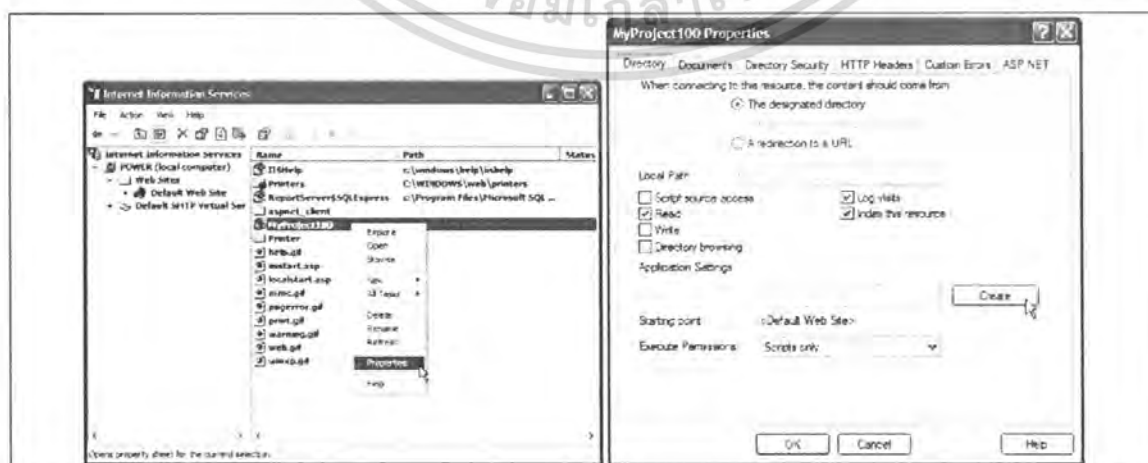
Internet Information Services

File Action View Help

| Name | Path | Status |
|---|---|---|
| IISHelp | c:\windows\help\iishelp | |
| Printers | C:\WINDOWS\web\printers | |
| ReportServer$SQLExpress | c:\Program Files\Microsoft SQL ... | |
| aspnet_client | | |
| MyProject100 | | |
| Printer | | |
| help.gif | | |
| iisstart.asp | | |
| localstart.asp | | |
| mmc.gif | | |
| pagerror.gif | | |
| print.gif | | |
| warning.gif | | |
| web.gif | | |
| winxp.gif | | |

Internet Information Services
POWER (local computer)
Web Sites
Default Web Site
Default SMTP Virtual Ser

Explore
Open
Browse
New
All Tasks
Delete
Rename
Refresh
Properties
Help

Opens property sheet for the current selection.

MyProject100 Properties

Directory | Documents | Directory Security | HTTP Headers | Custom Errors | ASP.NET

When connecting to this resource, the content should come from:
The designated directory
A redirection to a URL

Local Path
Script source access
Read
Write
Directory browsing
Log visits
Index this resource

Application Settings

Create

Starting point: <Default Web Site>
Execute Permissions: Scripts only

OK Cancel Help